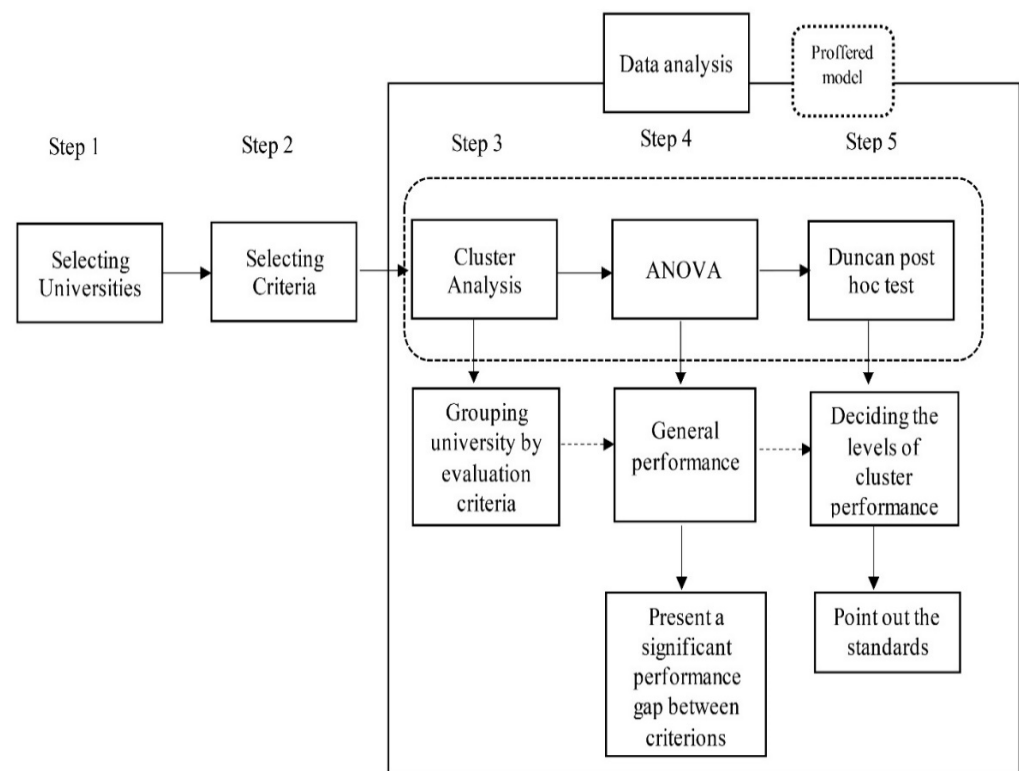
Data analysis

Proffered model

Step 1

Step 2

Step 3

Step 4

Step 5

Selecting Universities

Selecting Criteria

Cluster Analysis

ANOVA

Duncan post hoc test

Grouping university by evaluation criteria

General performance

Deciding the levels of cluster performance

Present a significant performance gap between criterions

Point out the standards